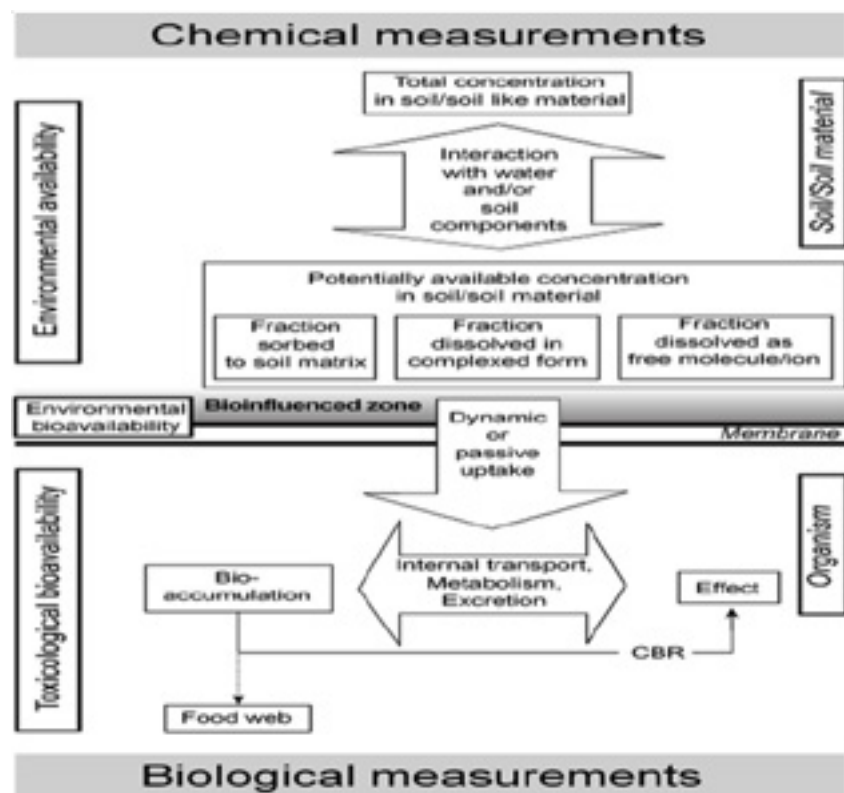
Chemical measurements

Environmental availability

Total concentration in soil/soil like material

Soil/Soil material

Interaction with water and/or soil components

Potentially available concentration in soil/soil material

Fraction sorbed to soil matrix

Fraction dissolved in complexed form

Fraction dissolved as free molecule/ion

Environmental bioavailability

Bioinfluenced zone

Dynamic or passive uptake

Membrane

Toxicological bioavailability

Organism

Bio-accumulation

Internal transport, Metabolism, Excretion

Effect

CBR

Food web

Biological measurements